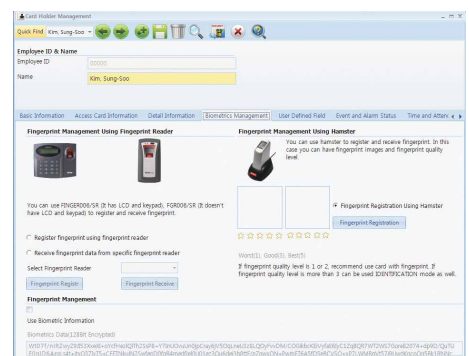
Card Holder Management

Quick Find Kim, Sung-Soo

Employee ID & Name
Employee ID 00000
Name Kim, Sung-Soo

Basic Information | Access Card Information | Detail Information | Biometrics Management | User Defined Field | Event and Alarm Status | Time and Atten

Fingerprint Management Using Fingerprint Reader

You can use FINGER006/SR (It has LCD and keypad), FGR006/SR (It doesn't have LCD and keypad) to register and receive fingerprint.

Register fingerprint using fingerprint reader

Receive fingerprint data from specific fingerprint reader

Select Fingerprint Reader

Fingerprint Regist | Fingerprint Receive

Fingerprint Management Using Hamster

You can use Hamster to register and receive fingerprint. In this case you can have fingerprint images and fingerprint quality level.

Fingerprint Registration Using Hamster

Fingerprint Registration

Worst(1), Good(3), Best(5)
If fingerprint quality level is 1 or 2, recommend use card with fingerprint. If fingerprint quality level is more than 3 can be used IDENTIFICATION mode as well.

Fingerprint Mangement

Use Biometric Information

Biometrics Data(128Bit Encrypted)

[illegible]